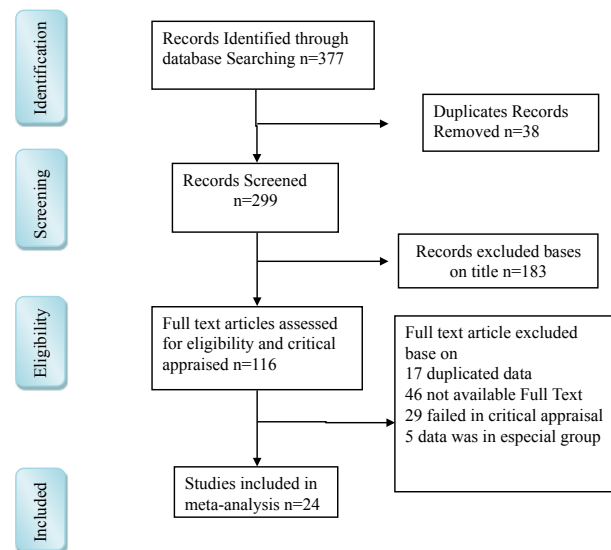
Identification

Records Identified through database Searching n=377

Duplicates Records Removed n=38

Screening

Records Screened n=299

Records excluded bases on title n=183

Eligibility

Full text articles assessed for eligibility and critical appraised n=116

Full text article excluded base on
17 duplicated data
46 not available Full Text
29 failed in critical appraisal
5 data was in especial group

Included

Studies included in meta-analysis n=24